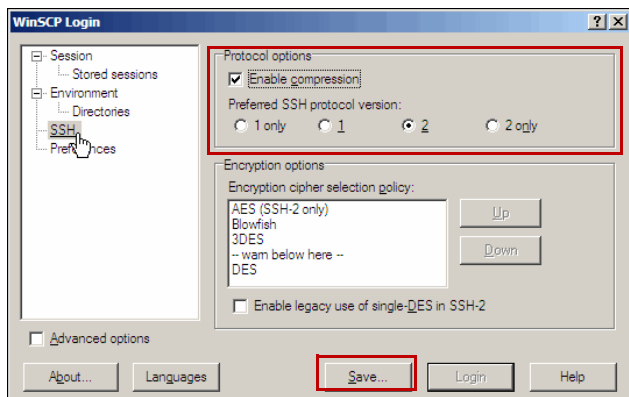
WinSCP Login

?
X

Session
Stored sessions
Environment
Directories
SSH
Pref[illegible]nces

Protocol options
Enable compression
Preferred SSH protocol version:
1 only
1
2
2 only

Encryption options
Encryption cipher selection policy:
AES (SSH-2 only)
Blowfish
3DES
-- warn below here --
DES

Up
Down

Enable legacy use of single-DES in SSH-2

Advanced options

About...
Languages
Save...
Login
Help